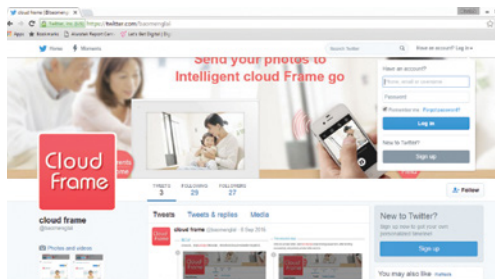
cloud frame (@baomenglid)

twitter.com https://twitter.com/baomenglid

Apps Bookmarks Let's Get Digital | Ey

Home Moments

Search Twitter

Have an account? Log in

Send your photos to
Intelligent cloud Frame go

Have an account?

Phone, email or username

Password

Remember me · Forgot password?

Log in

New to Twitter?

Sign up

Cloud Frame

TWEETS 3 FOLLOWING 29 FOLLOWERS 27

Follow

cloud frame
@baomenglid

Photos and videos

Tweets Tweets & replies Media

cloud frame @baomenglid · 8 Sep 2016

New to Twitter?

Sign up now to get your own personalized timeline!

Sign up

You may also like · Refresh